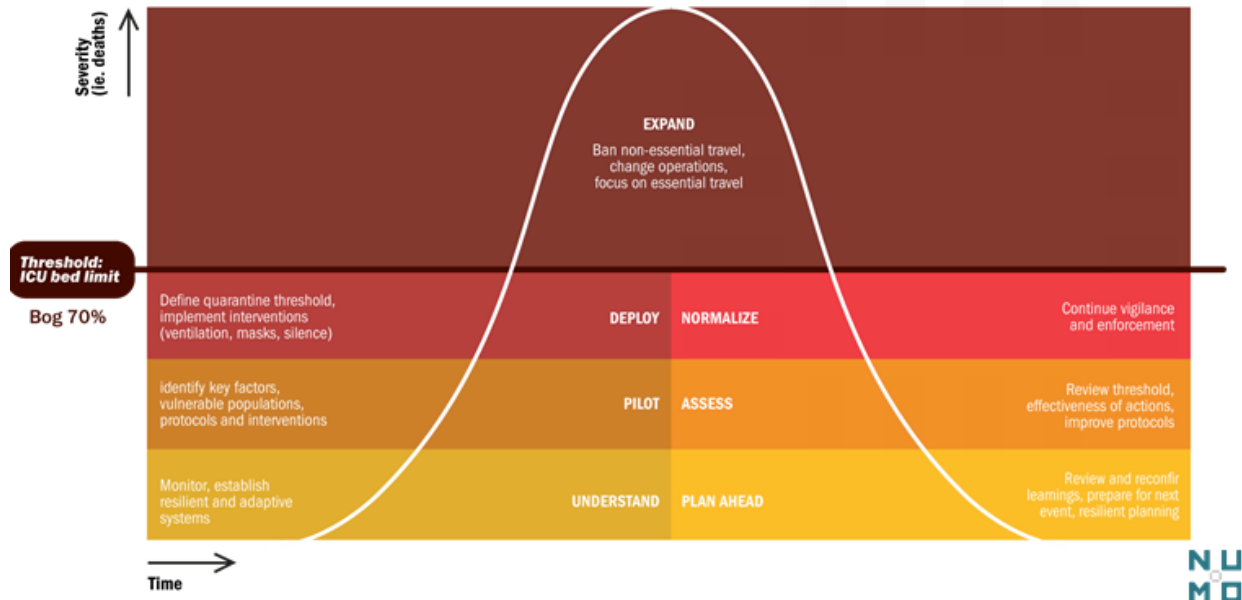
Severity (ie. deaths)

EXPAND

Ban non-essential travel, change operations, focus on essential travel

Threshold: ICU bed limit

Bog 70%

Define quarantine threshold, implement interventions (ventilation, masks, silence)

DEPLOY

NORMALIZE

Continue vigilance and enforcement

identify key factors, vulnerable populations, protocols and interventions

PILOT

ASSESS

Review threshold, effectiveness of actions, improve protocols

Monitor, establish resilient and adaptive systems

UNDERSTAND

PLAN AHEAD

Review and reconfir learnings, prepare for next event, resilient planning

Time

NU MO